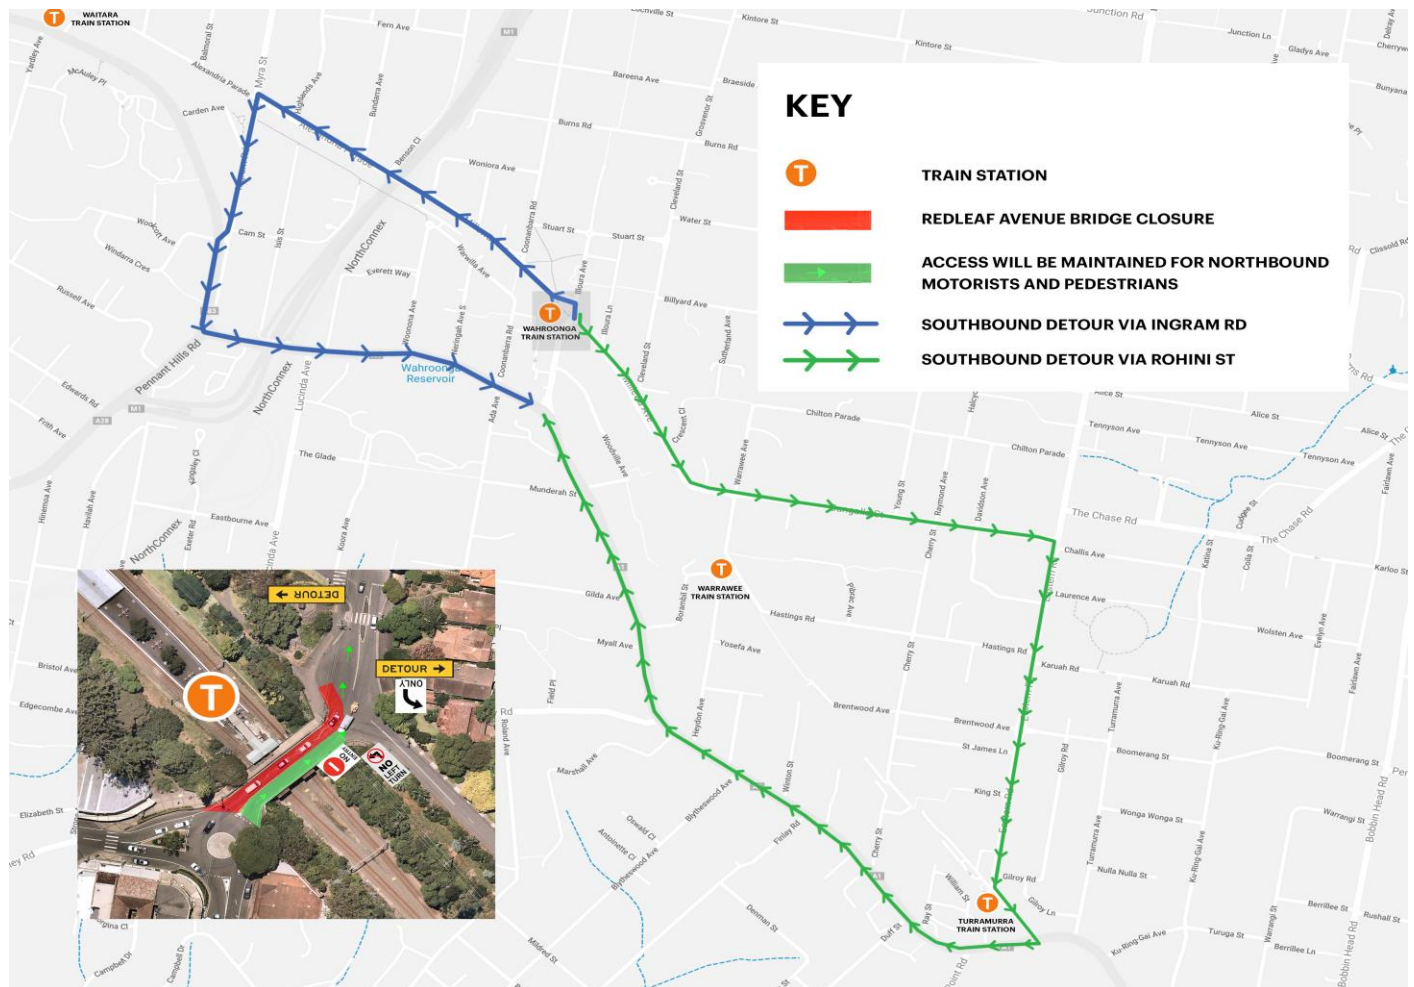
KEY

TRAIN STATION

REDLEAF AVENUE BRIDGE CLOSURE

ACCESS WILL BE MAINTAINED FOR NORTHBOUND MOTORISTS AND PEDESTRIANS

SOUTHBOUND DETOUR VIA INGRAM RD

SOUTHBOUND DETOUR VIA ROHINI ST

WAITARA TRAIN STATION

WAHROONGA TRAIN STATION

WARRAWEE TRAIN STATION

TURRAMURRA TRAIN STATION

Wahroonga Reservoir

DETOUR

DETOUR

ONLY

NO LEFT TURN

Fern Ave
Kintore St
Junction Rd
Junction Ln
Gladys Ave
Balmoral St
Alexandria Parade
Myra St
Yardley Ave
McAuley Pl
Carden Ave
Bareena Ave
Braeside
Burns Rd
Woniora Ave
Stuart St
Water St
Billyard Ave
Cam St
Everett Way
Windarra Cres
Russell Ave
Pennant Hills Rd
NorthConnex
Edwards Rd
Frith Ave
Lucinda Ave
The Glade
Mundera St
Chilton Parade
Alice St
Tennyson Ave
The Chase Rd
Challis Ave
Laurence Ave
Wolsten Ave
Karuah Rd
Hastings Rd
Brentwood Ave
St James Ln
Boomerang St
King St
Wonga Wonga St
Nulla Nulla St
Gilroy Rd
Gilroy Ln
Ku-Ring-Gai Ave
Turuga St
Berrillee St
Berrillee Ln
Rushall St
Warrangi St
Bobbin Head Rd
Eastbourne Ave
Gilda Ave
Myall Ave
Yosefa Ave
Marshall Ave
Blytheswood Ave
Finlay Rd
Duff St
Bristol Ave
Edgecombe Ave
Elizabeth St
Campbell Dr
Mildred St
Denman St
Karloo St
Fairlawn Ave